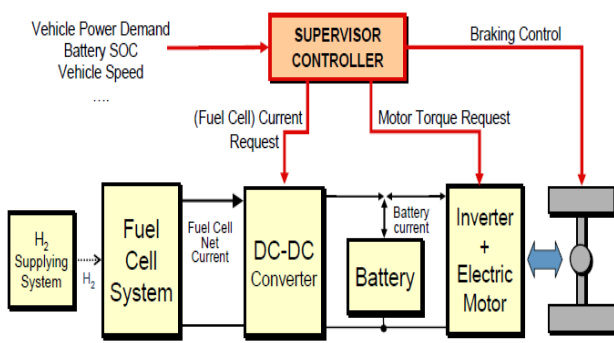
Vehicle Power Demand
Battery SOC
Vehicle Speed
....

SUPERVISOR CONTROLLER

Braking Control

(Fuel Cell) Current Request

Motor Torque Request

$H_2$ Supplying System

$H_2$

Fuel Cell System

Fuel Cell Net Current

DC-DC Converter

Battery current

Battery

Inverter + Electric Motor